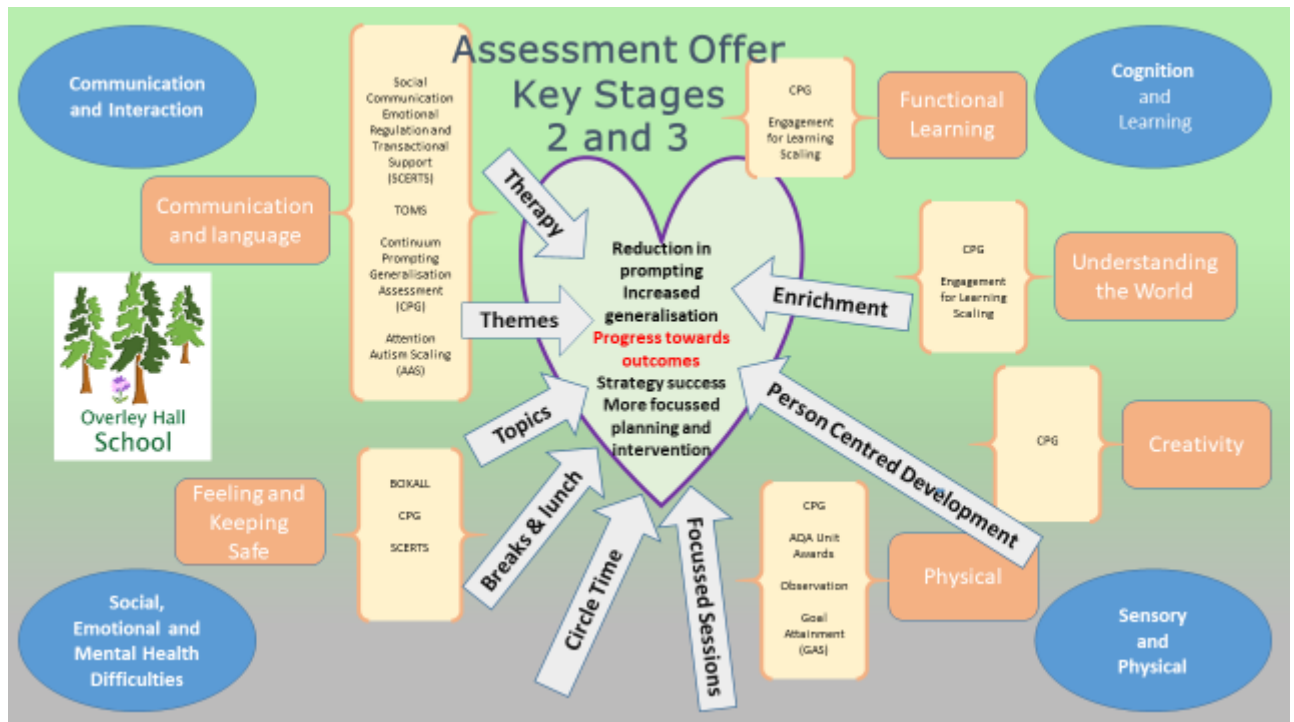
Assessment Offer
Key Stages
2 and 3

Communication and Interaction

Social Communication Emotional Regulation and Transactional Support (SCERTS)

TOMS

Continuum Prompting Generalisation Assessment (CPG)

Attention Autism Scaling (AAS)

Communication and language

CPG

Engagement for Learning Scaling

Functional Learning

Cognition and Learning

Therapy

Reduction in prompting
Increased generalisation
Progress towards outcomes
Strategy success
More focussed planning and intervention

Themes

Enrichment

CPG

Engagement for Learning Scaling

Understanding the World

Overley Hall School

Topics

Person Centred Development

CPG

Creativity

Feeling and Keeping Safe

BOXALL

CPG

SCERTS

Breaks & lunch

Circle Time

Focussed Sessions

CPG

AQA Unit Awards

Observation

Goal Attainment (GAS)

Physical

Social, Emotional and Mental Health Difficulties

Sensory and Physical